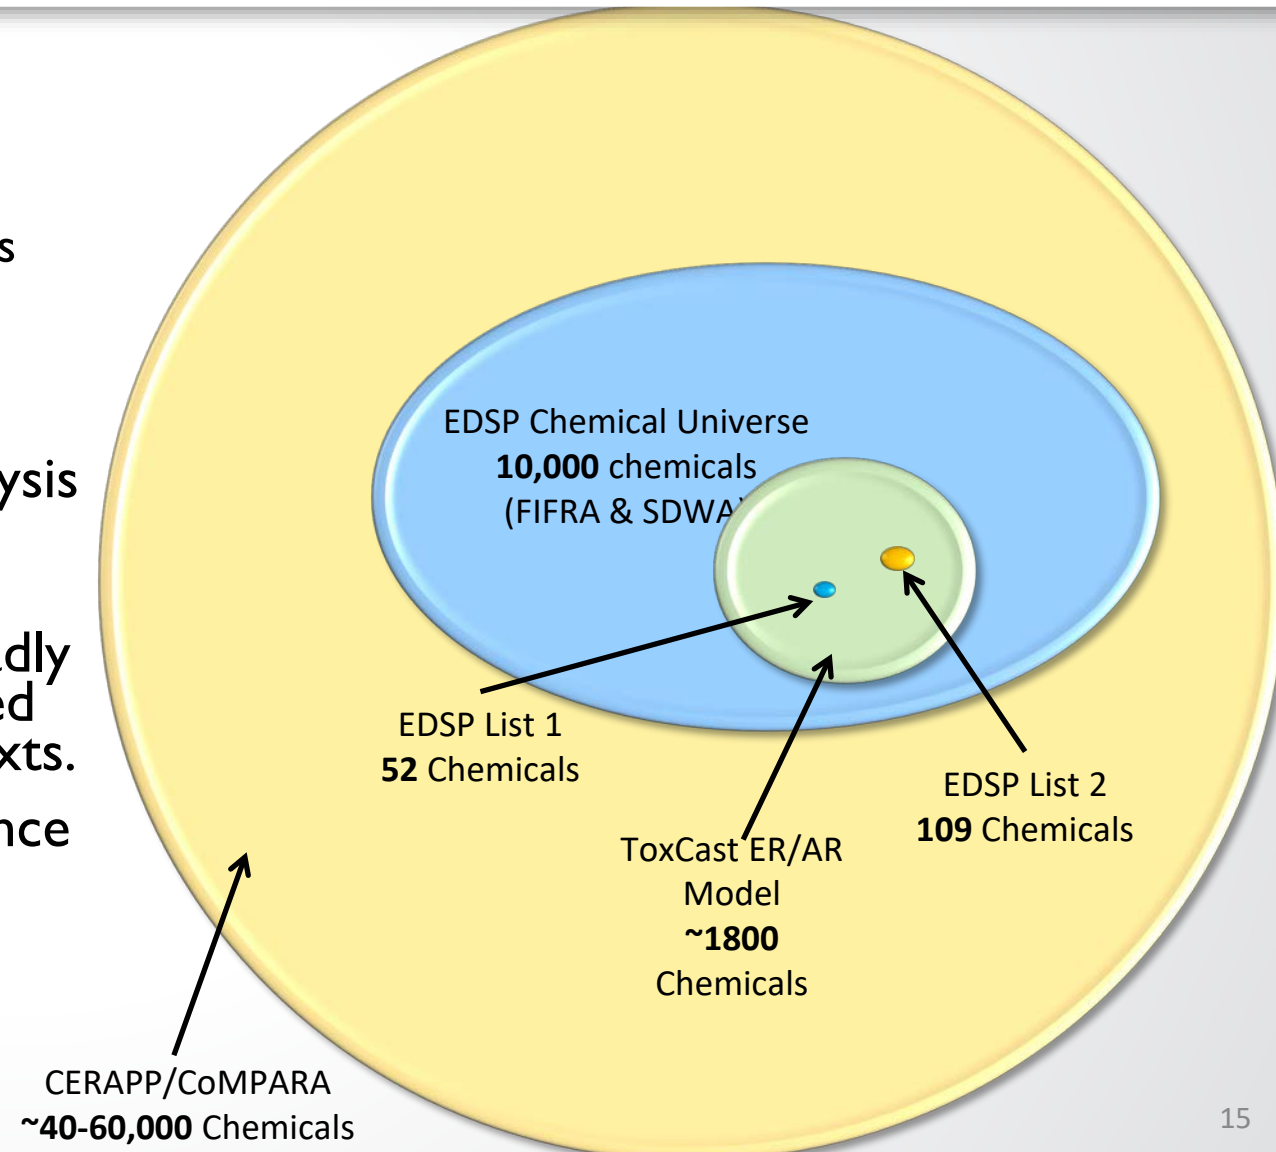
s

ysis

dly
ed
xts.
nce

EDSP Chemical Universe
10,000 chemicals
(FIFRA & SDWA)

EDSP List 1
52 Chemicals

EDSP List 2
109 Chemicals

ToxCast ER/AR
Model
~1800
Chemicals

CERAPP/CoMPARA
~40-60,000 Chemicals

15